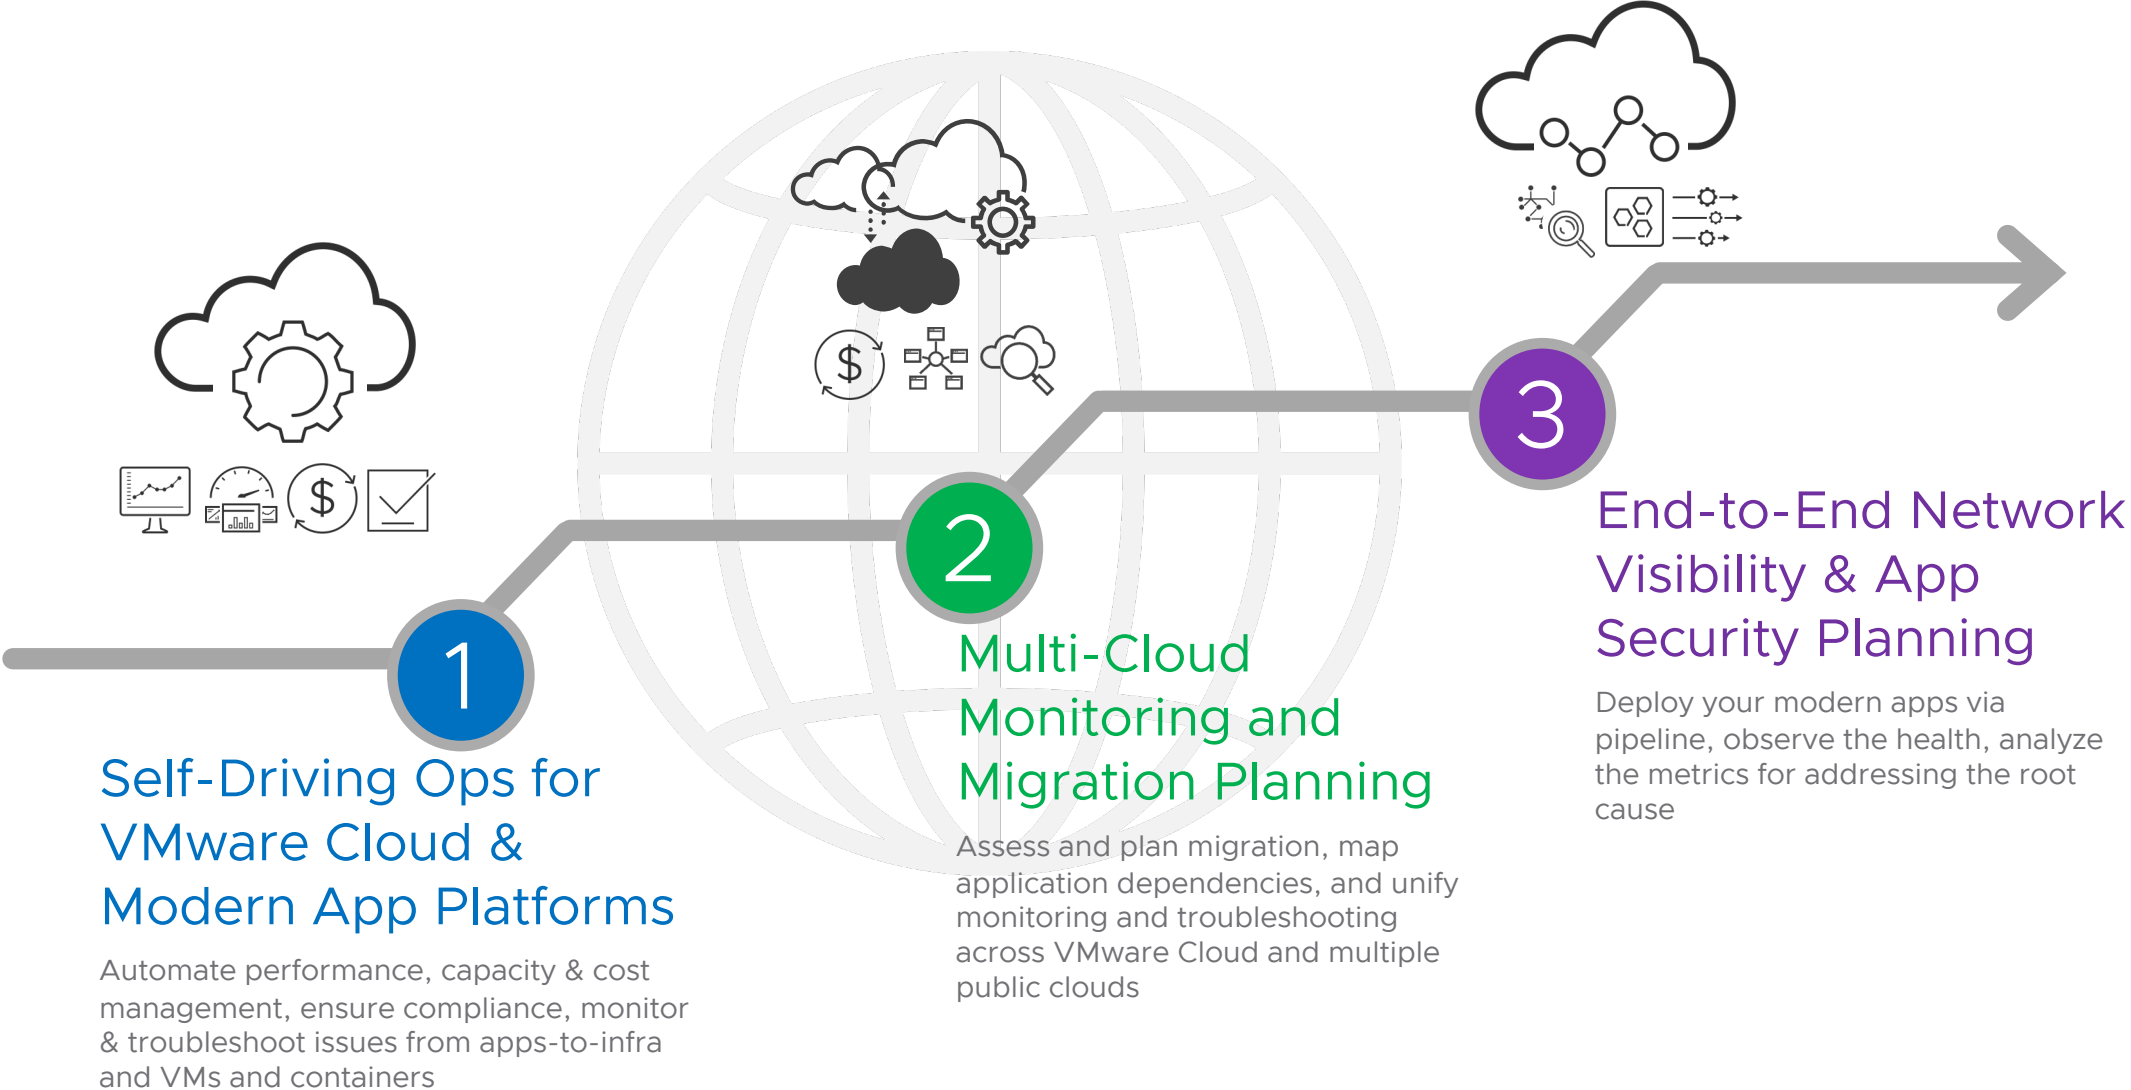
1

Self-Driving Ops for VMware Cloud & Modern App Platforms

Automate performance, capacity & cost management, ensure compliance, monitor & troubleshoot issues from apps-to-infra and VMs and containers

2

Multi-Cloud Monitoring and Migration Planning

Assess and plan migration, map application dependencies, and unify monitoring and troubleshooting across VMware Cloud and multiple public clouds

3

End-to-End Network Visibility & App Security Planning

Deploy your modern apps via pipeline, observe the health, analyze the metrics for addressing the root cause